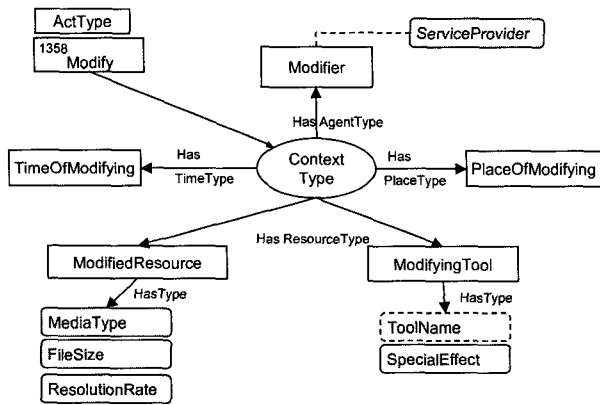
ActType

1358
Modify

ServiceProvider

Modifier

Has AgentType

Has
TimeType

TimeOfModifying

Context
Type

Has
PlaceType

PlaceOfModifying

Has ResourceType

ModifiedResource

ModifyingTool

HasType

HasType

MediaType

FileSize

ResolutionRate

ToolName

SpecialEffect